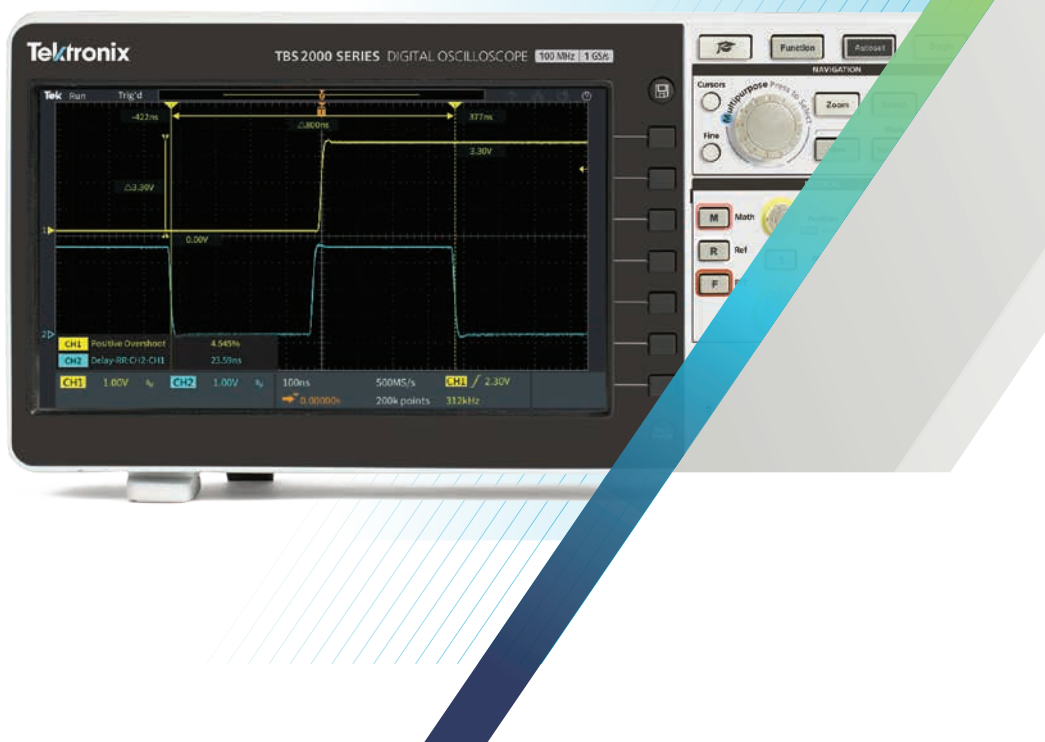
Tektronix

TBS2000 SERIES DIGITAL OSCILLOSCOPE 100 MHz 1 GS/s

Function

Autoset

NAVIGATION

Cursors

Multipurpose Press to Select

Zoom

Fine

Tek Run Trig'd

-422ns

△800ns

377ns

3.30V

△3.30V

0.00V

CH1 Positive Overshoot 4.545%

CH2 Delay-RR-CH2-CH1 23.59ns

CH1 1.00V CH2 1.00V 100ns 500MS/s CH1 ∫ 2.30V

0.00000s 200k points 312kHz

M Math

R Ref

F